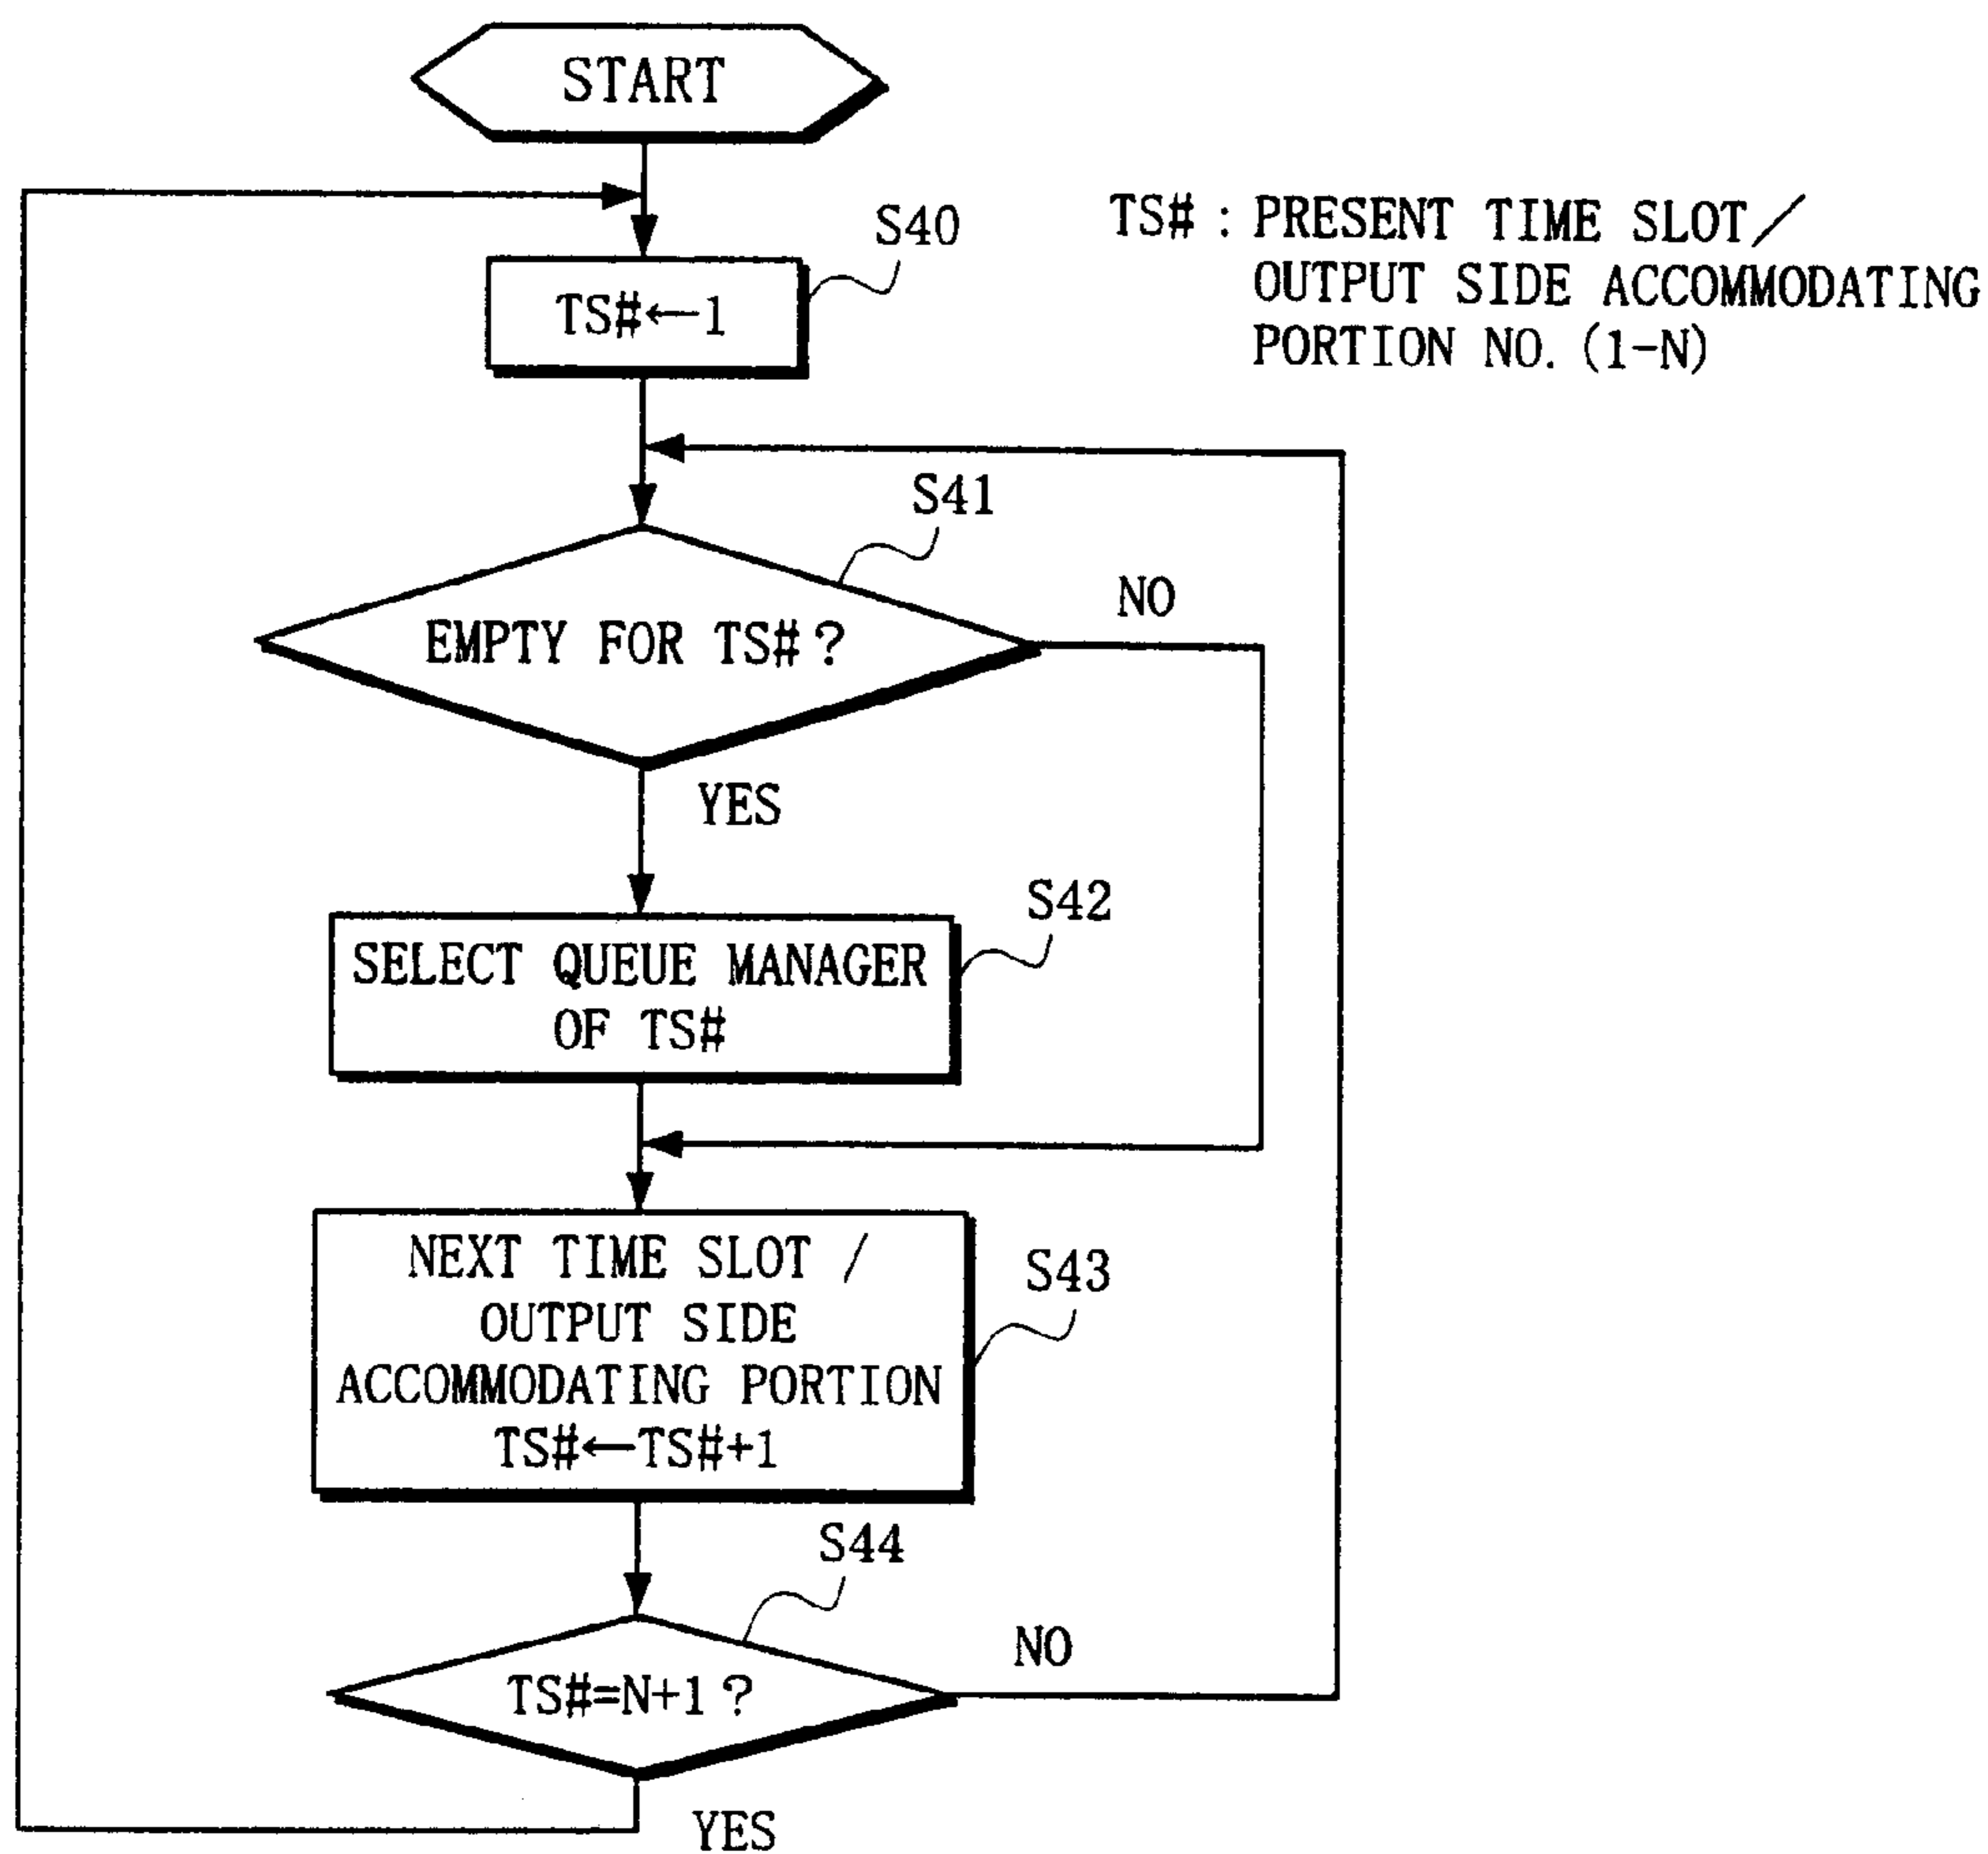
START

TS# : PRESENT TIME SLOT／OUTPUT SIDE ACCOMMODATING PORTION NO. (1-N)

S40

TS#←1

S41

EMPTY FOR TS#?

NO

YES

S42

SELECT QUEUE MANAGER OF TS#

S43

NEXT TIME SLOT / OUTPUT SIDE ACCOMMODATING PORTION TS#←TS#+1

S44

TS#=N+1?

NO

YES